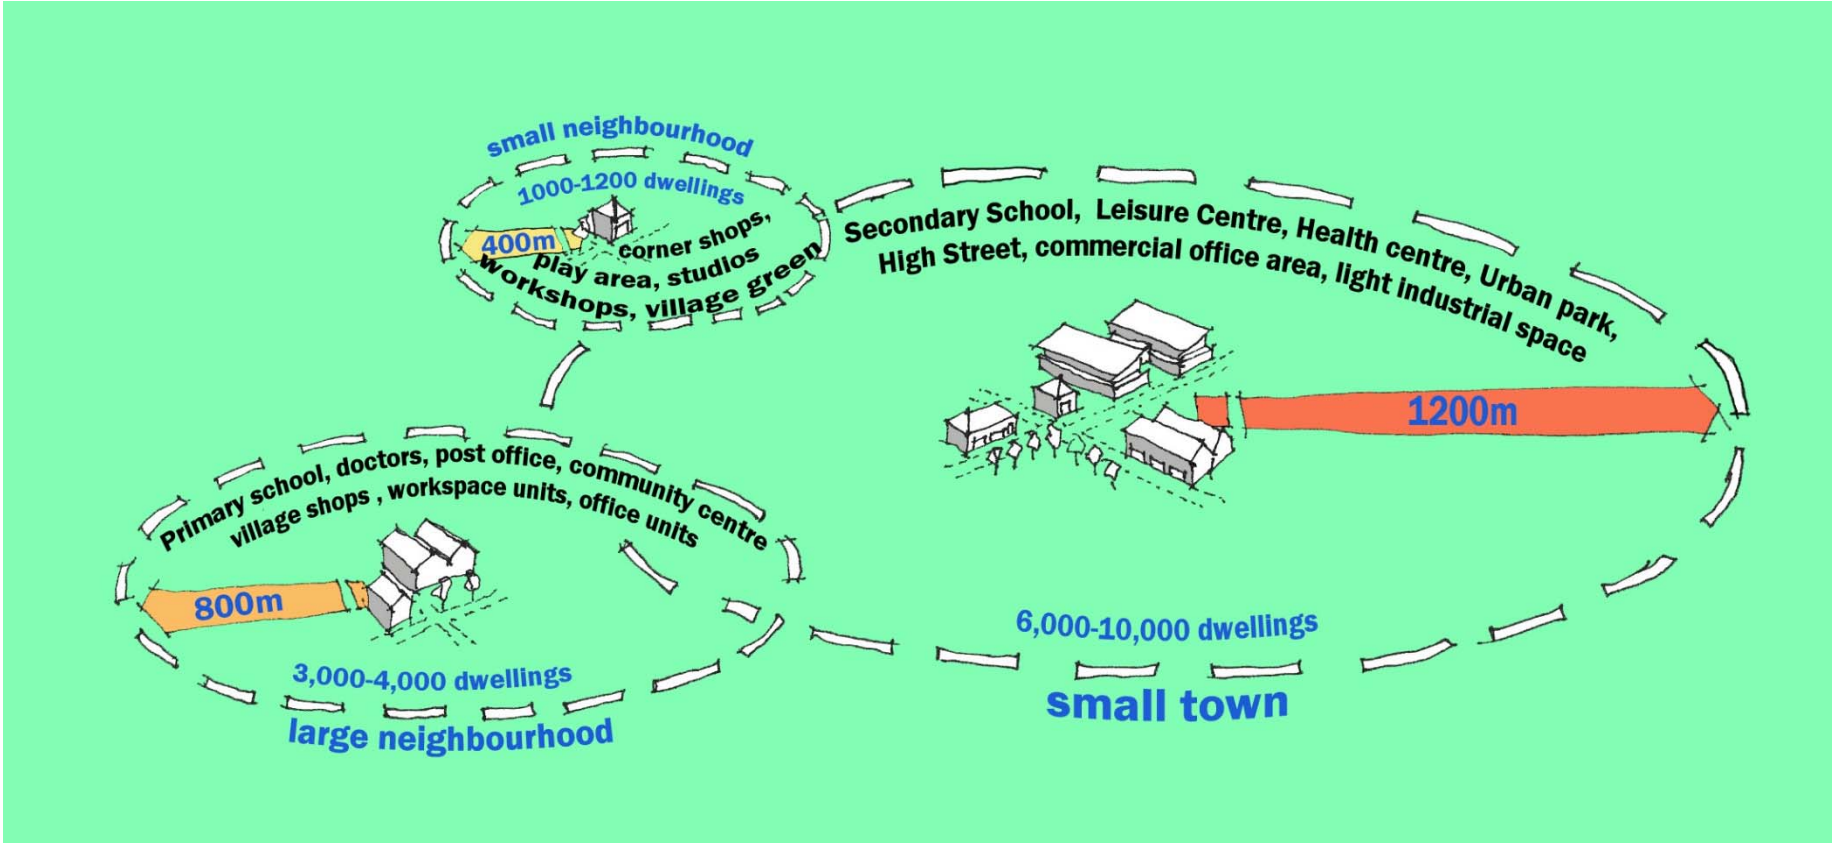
small neighbourhood

1000-1200 dwellings

400m

corner shops, play area, studios workshops, village green

Secondary School, Leisure Centre, Health centre, Urban park, High Street, commercial office area, light industrial space

1200m

Primary school, doctors, post office, community centre village shops , workspace units, office units

800m

3,000-4,000 dwellings

large neighbourhood

6,000-10,000 dwellings

small town